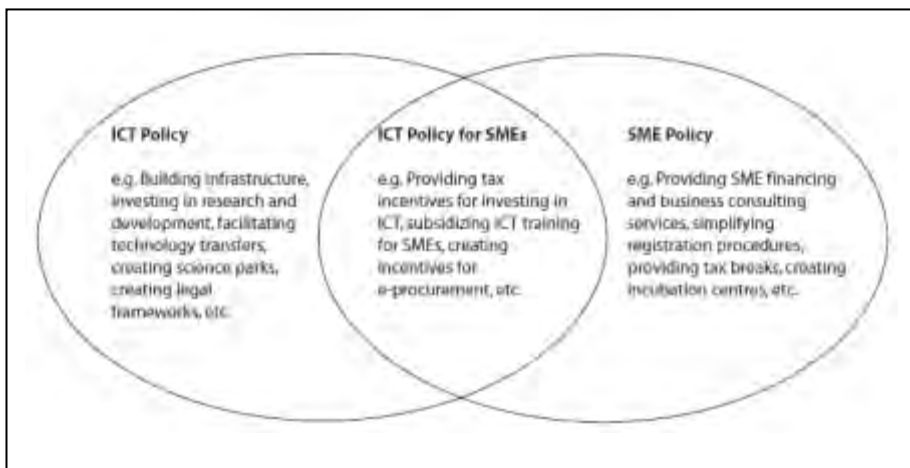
ICT Policy

e.g. Building infrastructure, investing in research and development, facilitating technology transfers, creating science parks, creating legal frameworks, etc.

ICT Policy for SMEs

e.g. Providing tax incentives for investing in ICT, subsidizing ICT training for SMEs, creating incentives for e-procurement, etc.

SME Policy

e.g. Providing SME financing and business consulting services, simplifying registration procedures, providing tax breaks, creating incubation centres, etc.